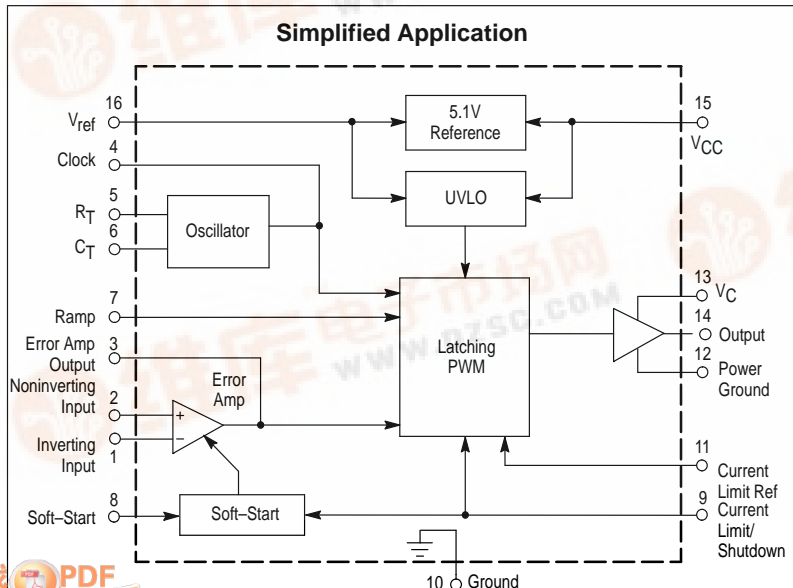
Simplified Application

16
$V_{ref}$
4
Clock
5
$R_T$
6
$C_T$
7
Ramp
Error Amp Output
3
Noninverting Input
2
Inverting Input
1
8
Soft–Start

5.1V Reference
UVLO
Oscillator
Latching PWM
Error Amp
+
−
Soft–Start

15
$V_{CC}$
13
$V_C$
14
Output
12
Power Ground
11
Current Limit Ref
9
Current Limit/ Shutdown
10
Ground

www.pzsc.com
PDF